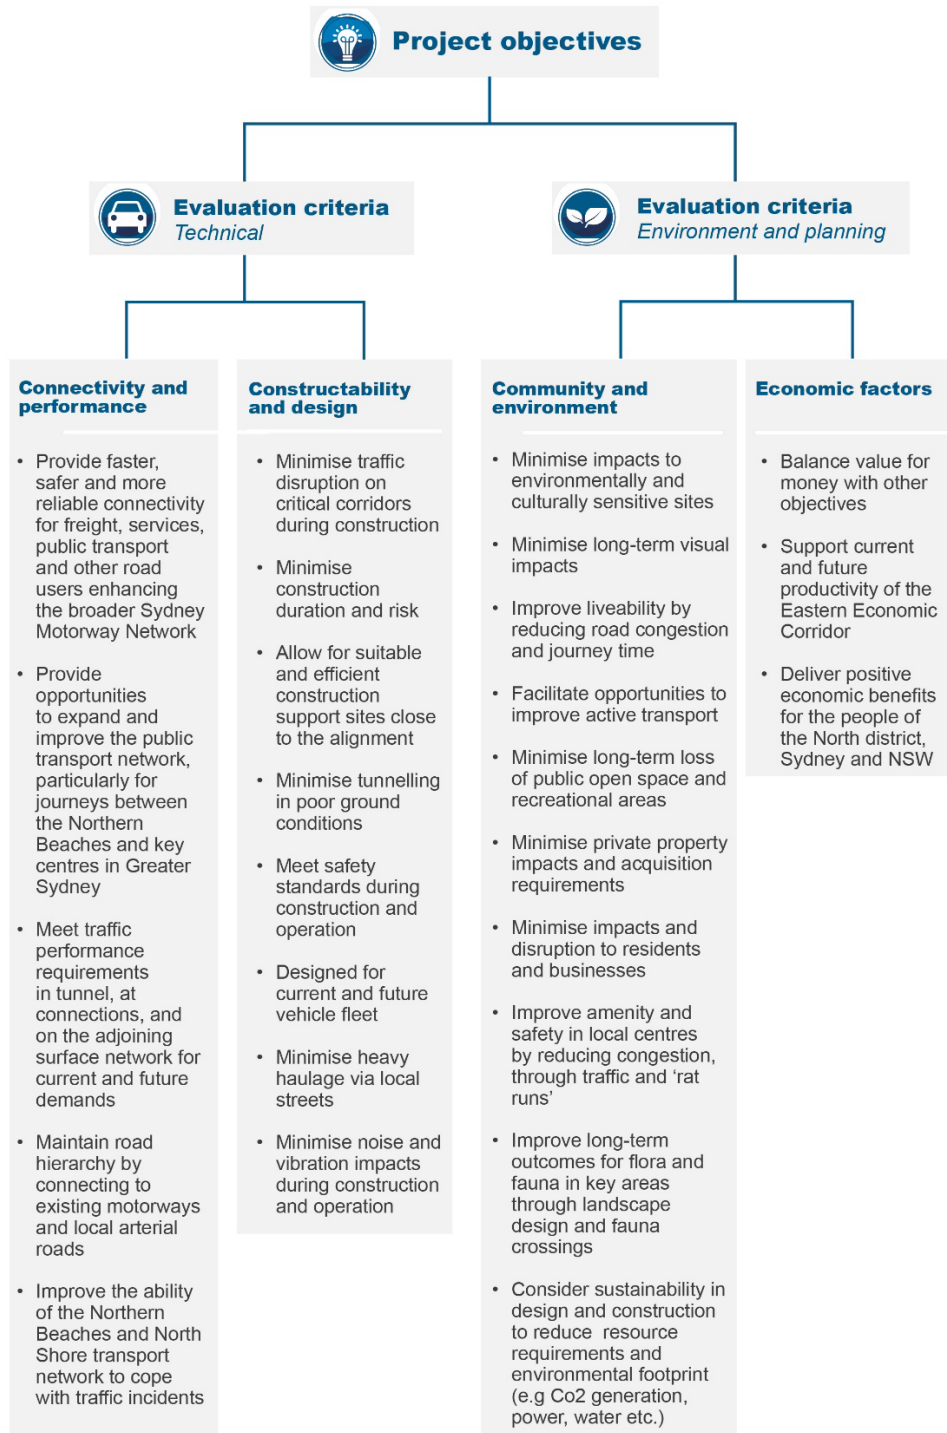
Project objectives

Evaluation criteria
Technical

Evaluation criteria
Environment and planning

Connectivity and performance

- Provide faster, safer and more reliable connectivity for freight, services, public transport and other road users enhancing the broader Sydney Motorway Network
- Provide opportunities to expand and improve the public transport network, particularly for journeys between the Northern Beaches and key centres in Greater Sydney
- Meet traffic performance requirements in tunnel, at connections, and on the adjoining surface network for current and future demands
- Maintain road hierarchy by connecting to existing motorways and local arterial roads
- Improve the ability of the Northern Beaches and North Shore transport network to cope with traffic incidents

Constructability and design

- Minimise traffic disruption on critical corridors during construction
- Minimise construction duration and risk
- Allow for suitable and efficient construction support sites close to the alignment
- Minimise tunnelling in poor ground conditions
- Meet safety standards during construction and operation
- Designed for current and future vehicle fleet
- Minimise heavy haulage via local streets
- Minimise noise and vibration impacts during construction and operation

Community and environment

- Minimise impacts to environmentally and culturally sensitive sites
- Minimise long-term visual impacts
- Improve liveability by reducing road congestion and journey time
- Facilitate opportunities to improve active transport
- Minimise long-term loss of public open space and recreational areas
- Minimise private property impacts and acquisition requirements
- Minimise impacts and disruption to residents and businesses
- Improve amenity and safety in local centres by reducing congestion, through traffic and ‘rat runs’
- Improve long-term outcomes for flora and fauna in key areas through landscape design and fauna crossings
- Consider sustainability in design and construction to reduce resource requirements and environmental footprint (e.g Co2 generation, power, water etc.)

Economic factors

- Balance value for money with other objectives
- Support current and future productivity of the Eastern Economic Corridor
- Deliver positive economic benefits for the people of the North district, Sydney and NSW